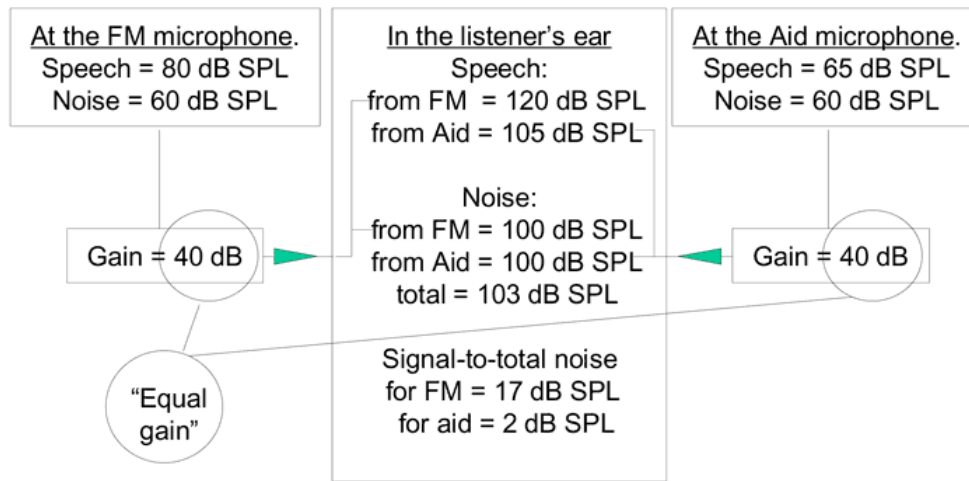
At the FM microphone.
Speech = 80 dB SPL
Noise = 60 dB SPL

In the listener's ear
Speech:
from FM = 120 dB SPL
from Aid = 105 dB SPL

Noise:
from FM = 100 dB SPL
from Aid = 100 dB SPL
total = 103 dB SPL

Signal-to-total noise
for FM = 17 dB SPL
for aid = 2 dB SPL

At the Aid microphone.
Speech = 65 dB SPL
Noise = 60 dB SPL

Gain = 40 dB

Gain = 40 dB

"Equal gain"